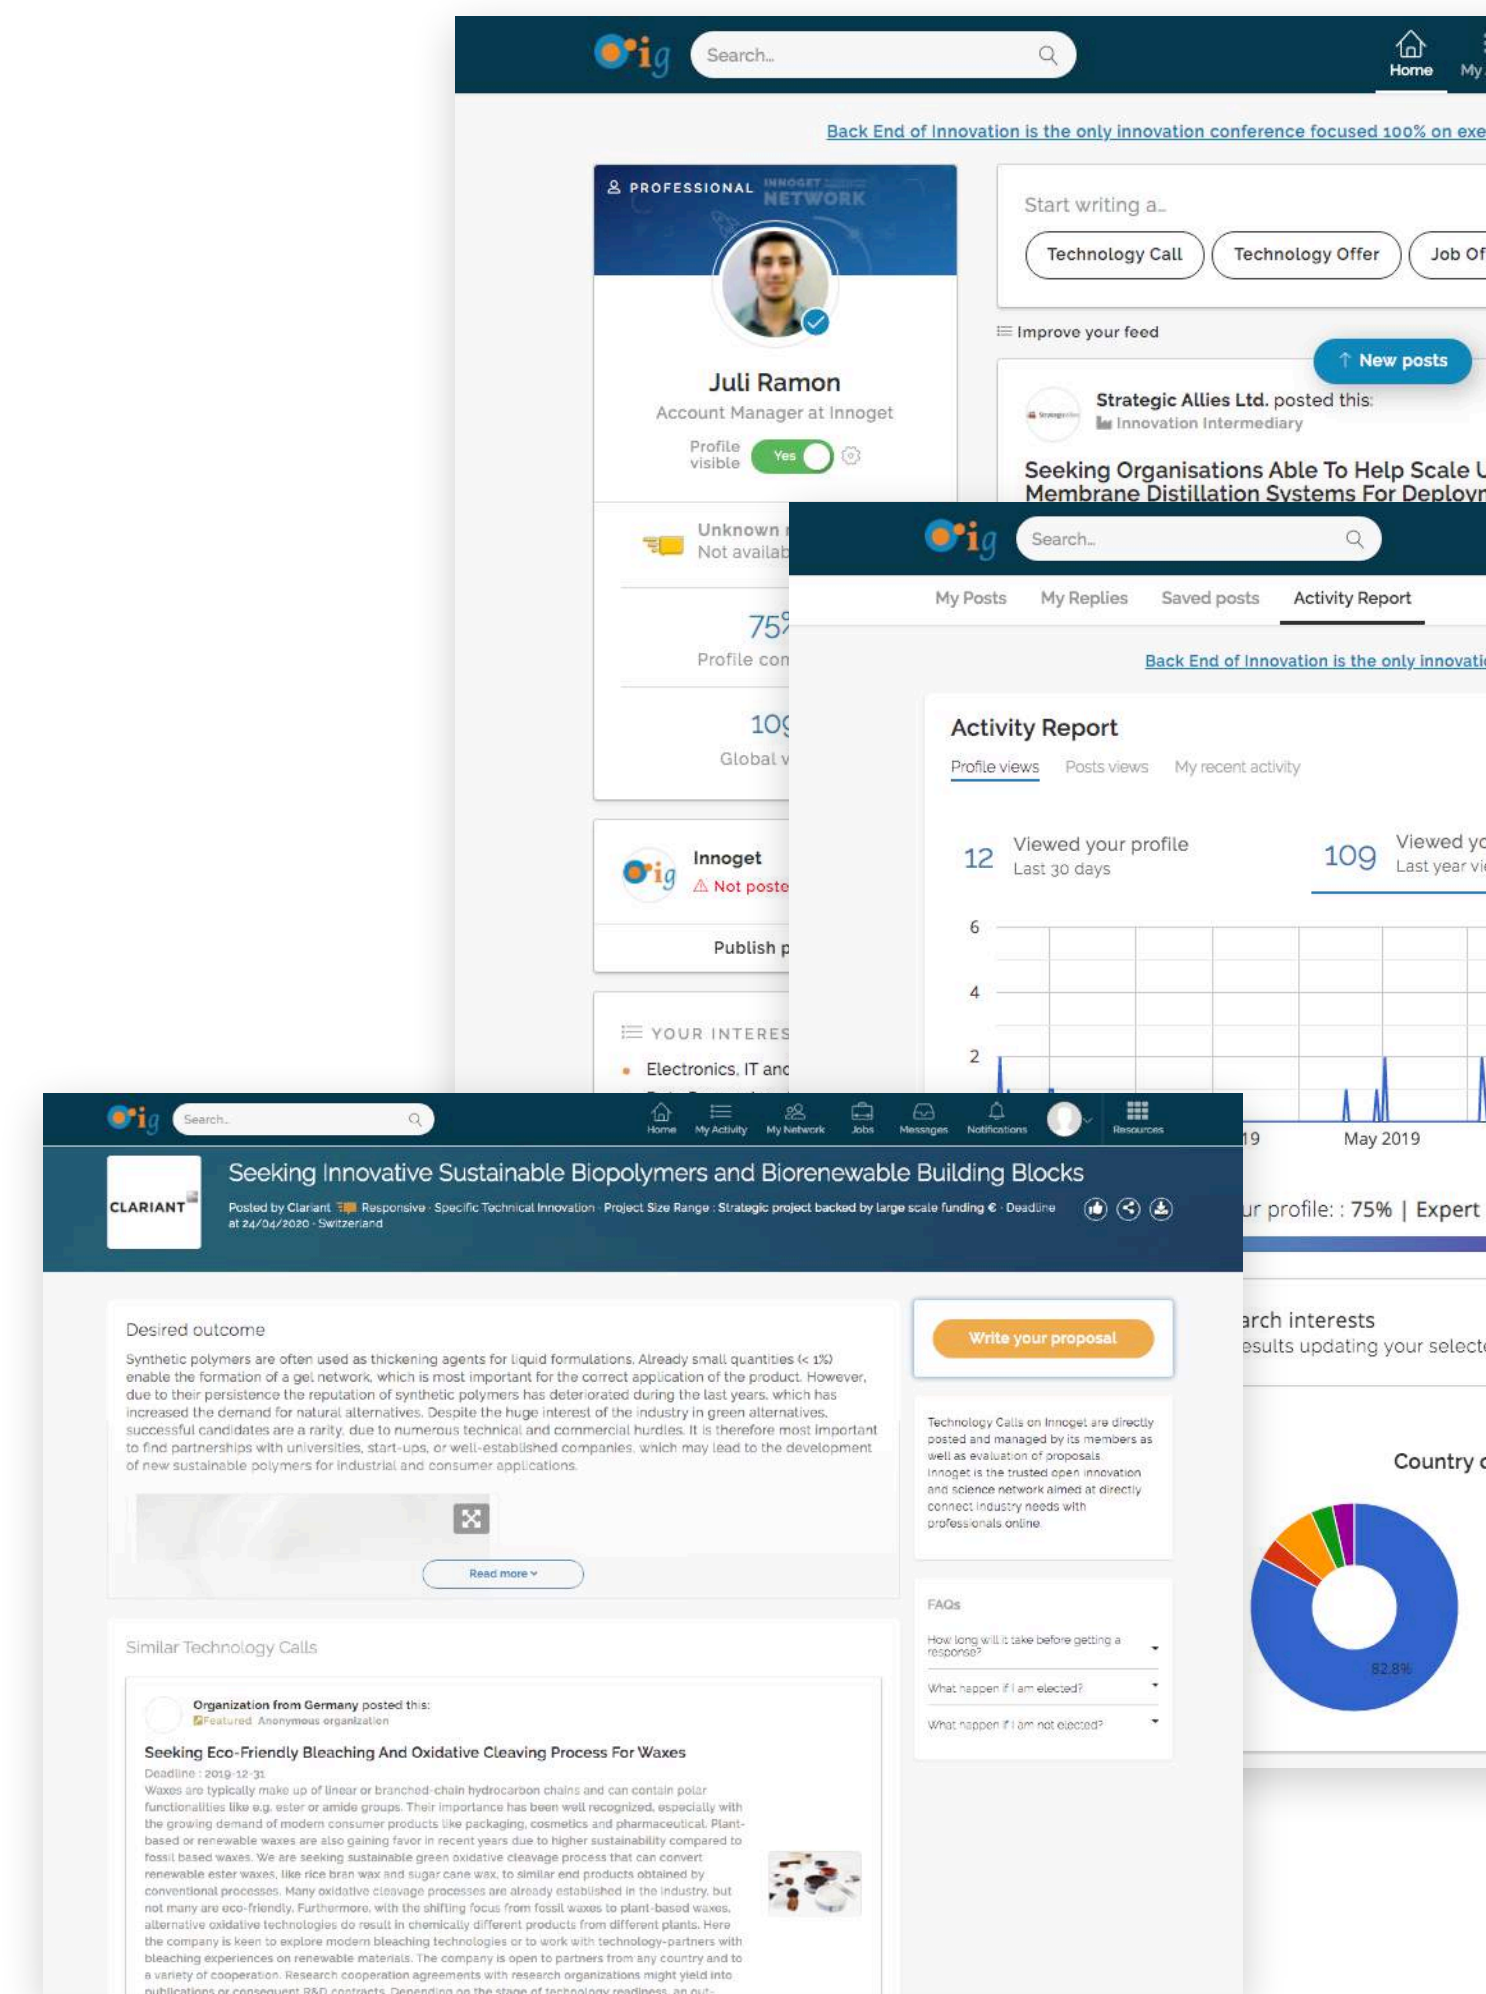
ig Search... Home My

Back End of Innovation is the only innovation conference focused 100% on exe

PROFESSIONAL INNOGET NETWORK

Juli Ramon
Account Manager at Innoget
Profile visible Yes

Unknown
Not availab

75
Profile com

109
Global v

Innoget
Not poste

Publish p

YOUR INTERES
Electronics, IT and

Start writing a...
Technology Call Technology Offer Job Of

Improve your feed
New posts

Strategic Allies Ltd. posted this:
Innovation Intermediary

Seeking Organisations Able To Help Scale U Membrane Distillation Systems For Deployn

ig Search...
My Posts My Replies Saved posts Activity Report

Back End of Innovation is the only innovati

Activity Report
Profile views Posts views My recent activity

12 Viewed your profile Last 30 days
109 Viewed yo Last year vi

6
4
2
19 May 2019

ur profile: : 75% | Expert

arch interests
esults updating your selecte

Country c

82.8%

ig Search...
Home My Activity My Network Jobs Messages Notifications Resources

CLARIANT
Seeking Innovative Sustainable Biopolymers and Biorenewable Building Blocks
Posted by Clariant Responsive · Specific Technical Innovation · Project Size Range : Strategic project backed by large scale funding € · Deadline at 24/04/2020 · Switzerland

Desired outcome
Synthetic polymers are often used as thickening agents for liquid formulations. Already small quantities (< 1%) enable the formation of a gel network, which is most important for the correct application of the product. However, due to their persistence the reputation of synthetic polymers has deteriorated during the last years, which has increased the demand for natural alternatives. Despite the huge interest of the industry in green alternatives, successful candidates are a rarity, due to numerous technical and commercial hurdles. It is therefore most important to find partnerships with universities, start-ups, or well-established companies, which may lead to the development of new sustainable polymers for industrial and consumer applications.

Read more

Write your proposal

Technology Calls on Innoget are directly posted and managed by its members as well as evaluation of proposals. Innoget is the trusted open innovation and science network aimed at directly connect industry needs with professionals online.

FAQs
How long will it take before getting a response?
What happen if I am elected?
What happen if I am not elected?

Similar Technology Calls

Organization from Germany posted this:
Featured Anonymous organization

Seeking Eco-Friendly Bleaching And Oxidative Cleaving Process For Waxes
Deadline : 2019-12-31
Waxes are typically make up of linear or branched-chain hydrocarbon chains and can contain polar functionalities like e.g. ester or amide groups. Their importance has been well recognized, especially with the growing demand of modern consumer products like packaging, cosmetics and pharmaceutical. Plant-based or renewable waxes are also gaining favor in recent years due to higher sustainability compared to fossil based waxes. We are seeking sustainable green oxidative cleavage process that can convert renewable ester waxes, like rice bran wax and sugar cane wax, to similar end products obtained by conventional processes. Many oxidative cleavage processes are already established in the industry, but not many are eco-friendly. Furthermore, with the shifting focus from fossil waxes to plant-based waxes, alternative oxidative technologies do result in chemically different products from different plants. Here the company is keen to explore modern bleaching technologies or to work with technology-partners with bleaching experiences on renewable materials. The company is open to partners from any country and to a variety of cooperation. Research cooperation agreements with research organizations might yield into publications or consequent R&D contracts. Depending on the stage of technology readiness, an out-